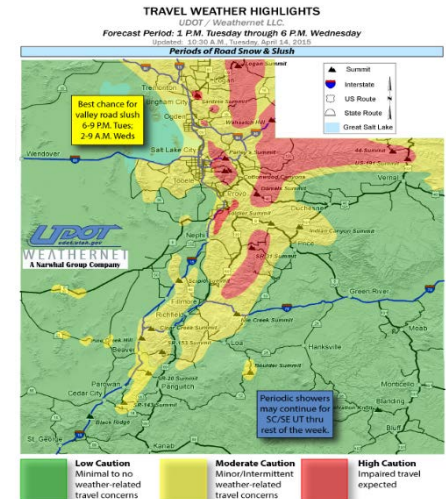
TRAVEL WEATHER HIGHLIGHTS
UDOT / Weathernet LLC.
Forecast Period: 1 P.M. Tuesday through 6 P.M. Wednesday
Updated: 10:30 A.M., Tuesday, April 14, 2015
Periods of Road Snow & Slush

Summit
Interstate
US Route
State Route
Great Salt Lake

Best chance for valley road slush 6-9 P.M. Tues; 2-9 A.M. Weds

UDOT
udot.utah.gov
WEATHERNET
A Narwhal Group Company

Logan Summit
Tremonton
Brigham City
Ogden
Wendover
Salt Lake City
Parley's Summit
Tooele
Provo
Daniels Summit
Nephi
Indian Canyon Summit
Price
Green River
Richfield
Fillmore
Salina Summit
Loa
Hanksville
Beaver
Parowan
Cedar City
Panguitch
Moab
Monticello
Blanding
Bluff
Kanab
St. George

Periodic showers may continue for SC/SE UT thru rest of the week.

Low Caution
Minimal to no weather-related travel concerns

Moderate Caution
Minor/Intermittent weather-related travel concerns

High Caution
Impaired travel expected